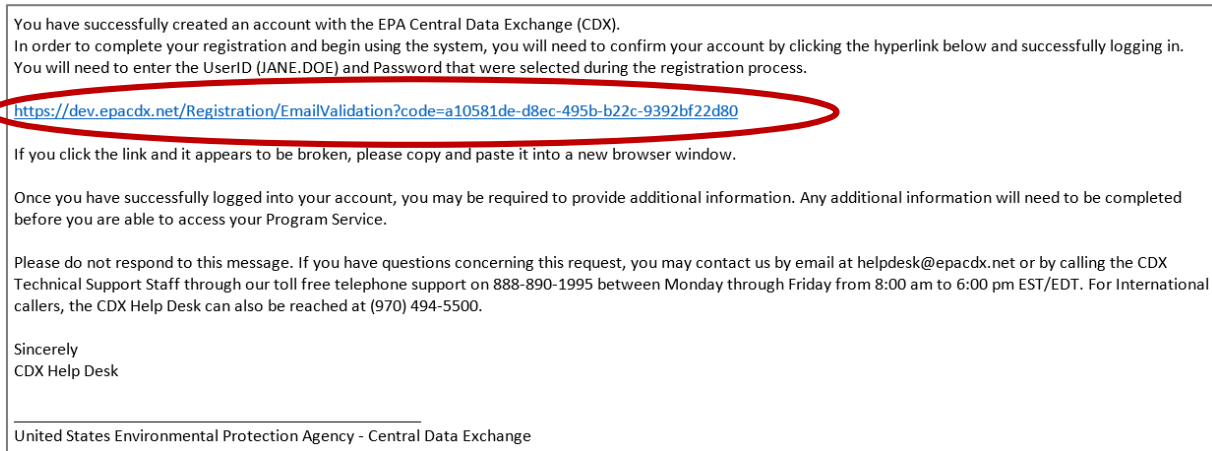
You have successfully created an account with the EPA Central Data Exchange (CDX).
In order to complete your registration and begin using the system, you will need to confirm your account by clicking the hyperlink below and successfully logging in.
You will need to enter the UserID (JANE.DOE) and Password that were selected during the registration process.

https://dev.epacdx.net/Registration/EmailValidation?code=a10581de-d8ec-495b-b22c-9392bf22d80

If you click the link and it appears to be broken, please copy and paste it into a new browser window.

Once you have successfully logged into your account, you may be required to provide additional information. Any additional information will need to be completed before you are able to access your Program Service.

Please do not respond to this message. If you have questions concerning this request, you may contact us by email at helpdesk@epacdx.net or by calling the CDX Technical Support Staff through our toll free telephone support on 888-890-1995 between Monday through Friday from 8:00 am to 6:00 pm EST/EDT. For International callers, the CDX Help Desk can also be reached at (970) 494-5500.

Sincerely
CDX Help Desk

United States Environmental Protection Agency - Central Data Exchange